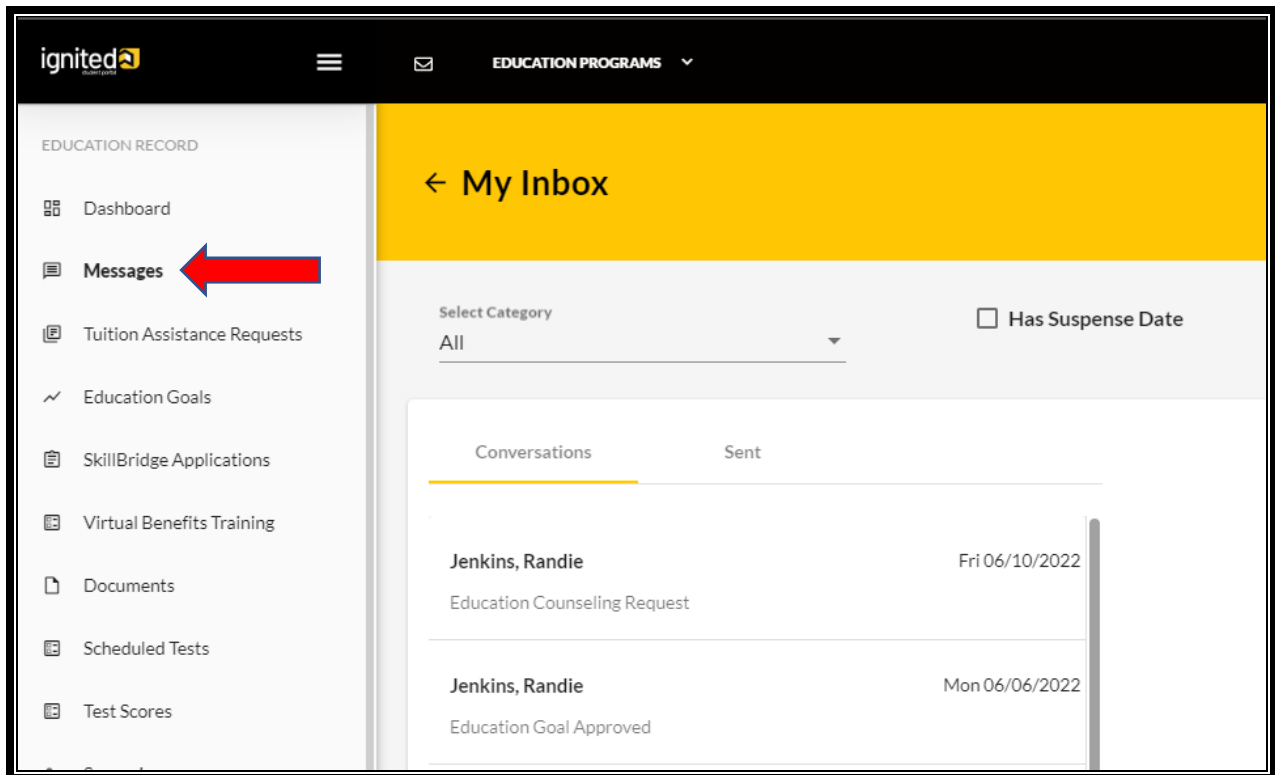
ignited
student portal

EDUCATION PROGRAMS

EDUCATION RECORD

Dashboard

Messages

Tuition Assistance Requests

Education Goals

SkillBridge Applications

Virtual Benefits Training

Documents

Scheduled Tests

Test Scores

← My Inbox

Select Category
All

Has Suspense Date

Conversations

Sent

Jenkins, Randie
Fri 06/10/2022
Education Counseling Request

Jenkins, Randie
Mon 06/06/2022
Education Goal Approved